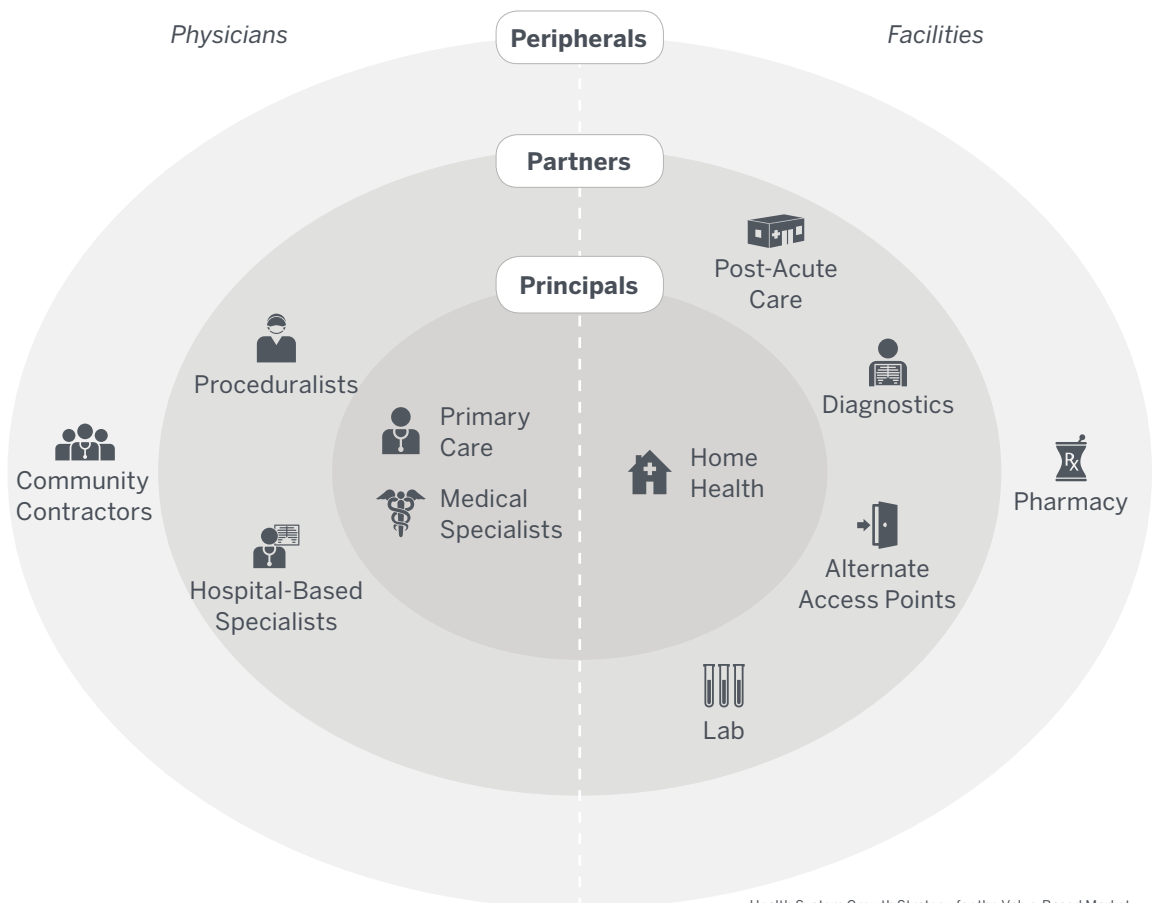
Physicians

Peripherals

Facilities

Partners

Principals

Post-Acute Care

Proceduralists

Diagnostics

Primary Care

Home Health

Community Contractors

Medical Specialists

Pharmacy

Alternate Access Points

Hospital-Based Specialists

Lab

Health System Growth Strategy for the Value-Based Market